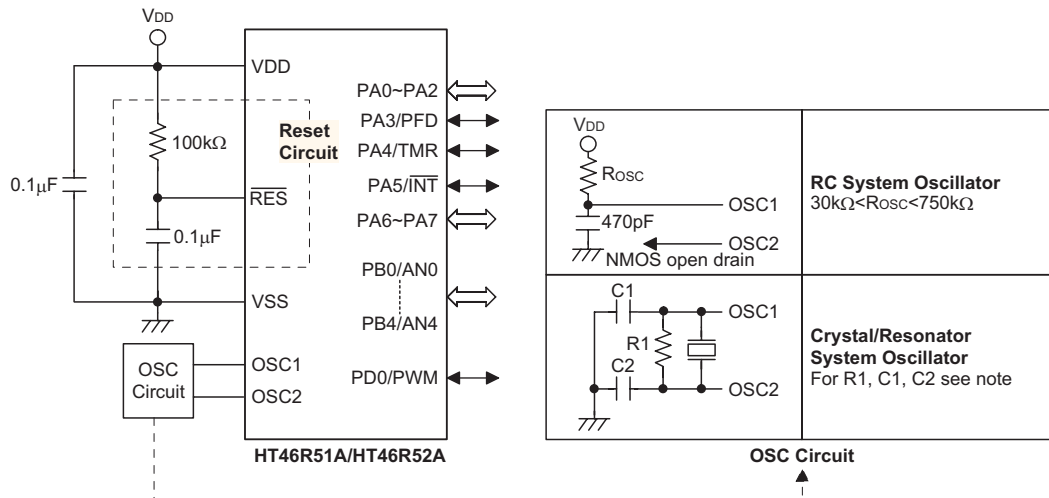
$V_{DD}$

VDD

PA0~PA2

PA3/PFD

PA4/TMR

$PA5/\overline{INT}$

PA6~PA7

PB0/AN0

PB4/AN4

PD0/PWM

$\overline{RES}$

VSS

OSC1

OSC2

Reset Circuit

100kΩ

0.1μF

0.1μF

OSC Circuit

HT46R51A/HT46R52A

$V_{DD}$

$R_{OSC}$

470pF

OSC1

OSC2

NMOS open drain

RC System Oscillator
30kΩ<$R_{OSC}$<750kΩ

C1

R1

C2

OSC1

OSC2

Crystal/Resonator System Oscillator
For R1, C1, C2 see note

OSC Circuit